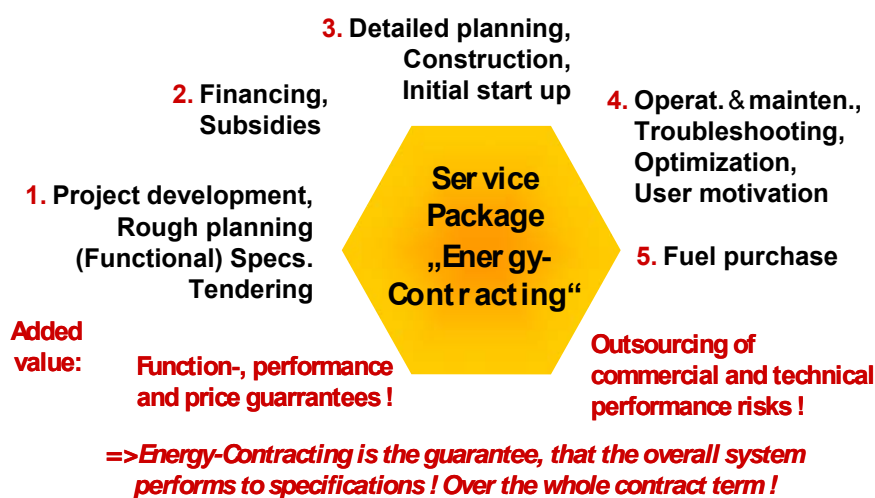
3. Detailed planning, Construction, Initial start up

2. Financing, Subsidies

4. Operat. & mainten., Troubleshooting, Optimization, User motivation

1. Project development, Rough planning (Functional) Specs. Tendering

Service Package „Energy-Contracting“

5. Fuel purchase

Added value:

Function-, performance and price guarrantees !

Outsourcing of commercial and technical performance risks !

=>Energy-Contracting is the guarantee, that the overall system performs to specifications ! Over the whole contract term !